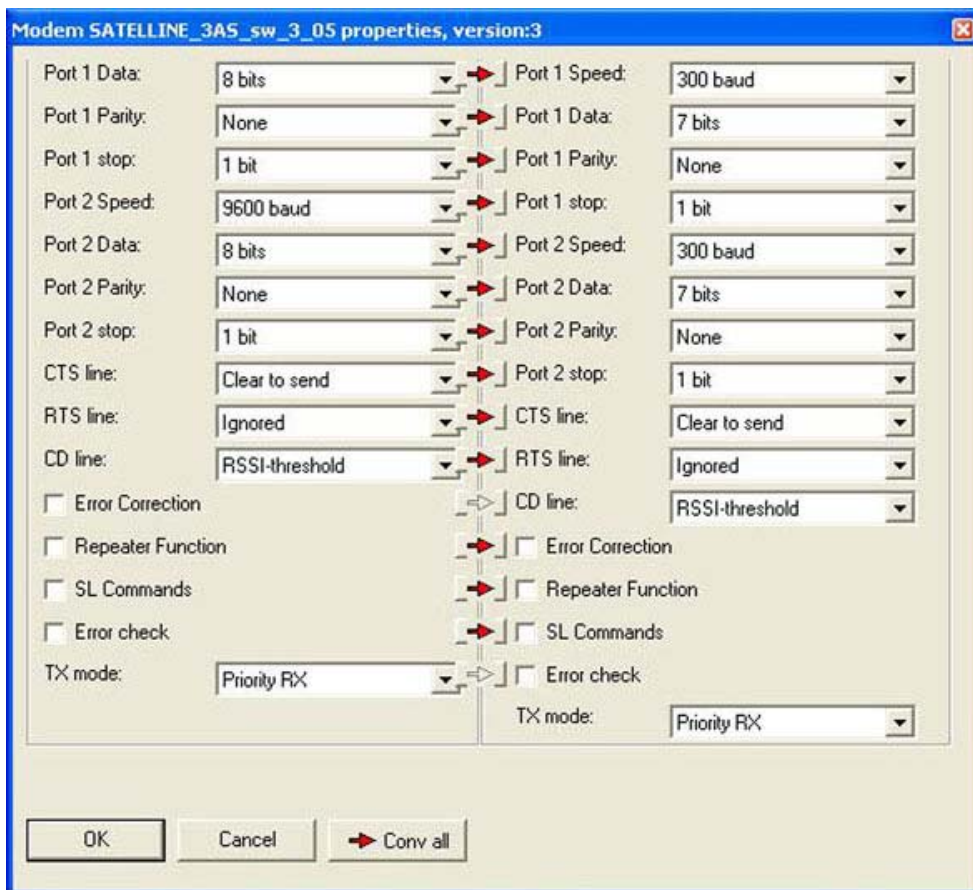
Modem SATELLINE_3AS_sw_3_05 properties, version:3

Port 1 Data: 8 bits
Port 1 Parity: None
Port 1 stop: 1 bit
Port 2 Speed: 9600 baud
Port 2 Data: 8 bits
Port 2 Parity: None
Port 2 stop: 1 bit
CTS line: Clear to send
RTS line: Ignored
CD line: RSSI-threshold
Error Correction
Repeater Function
SL Commands
Error check
TX mode: Priority RX

Port 1 Speed: 300 baud
Port 1 Data: 7 bits
Port 1 Parity: None
Port 1 stop: 1 bit
Port 2 Speed: 300 baud
Port 2 Data: 7 bits
Port 2 Parity: None
Port 2 stop: 1 bit
CTS line: Clear to send
RTS line: Ignored
CD line: RSSI-threshold
Error Correction
Repeater Function
SL Commands
Error check
TX mode: Priority RX

OK
Cancel
Conv all